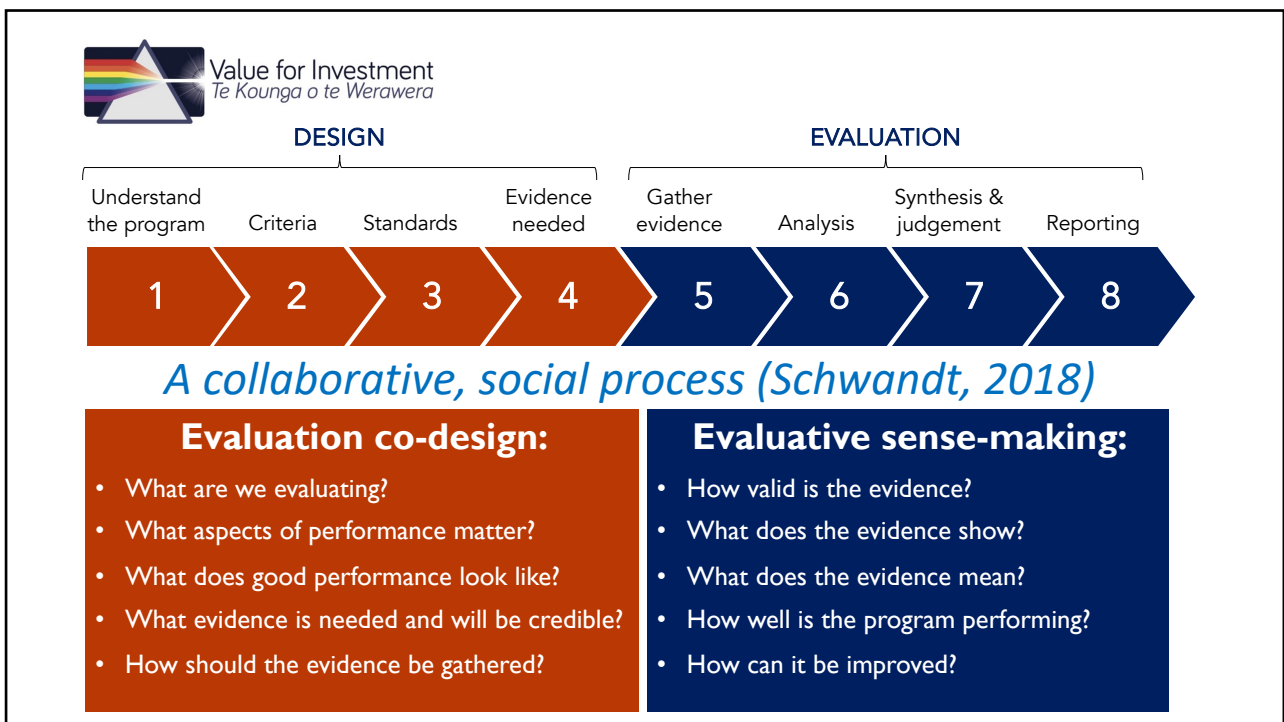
Value for Investment
Te Kounga o te Werawera

DESIGN

EVALUATION

Understand the program

Criteria

Standards

Evidence needed

Gather evidence

Analysis

Synthesis & judgement

Reporting

1

2

3

4

5

6

7

8

A collaborative, social process (Schwandt, 2018)

Evaluation co-design:

- What are we evaluating?
- What aspects of performance matter?
- What does good performance look like?
- What evidence is needed and will be credible?
- How should the evidence be gathered?

Evaluative sense-making:

- How valid is the evidence?
- What does the evidence show?
- What does the evidence mean?
- How well is the program performing?
- How can it be improved?